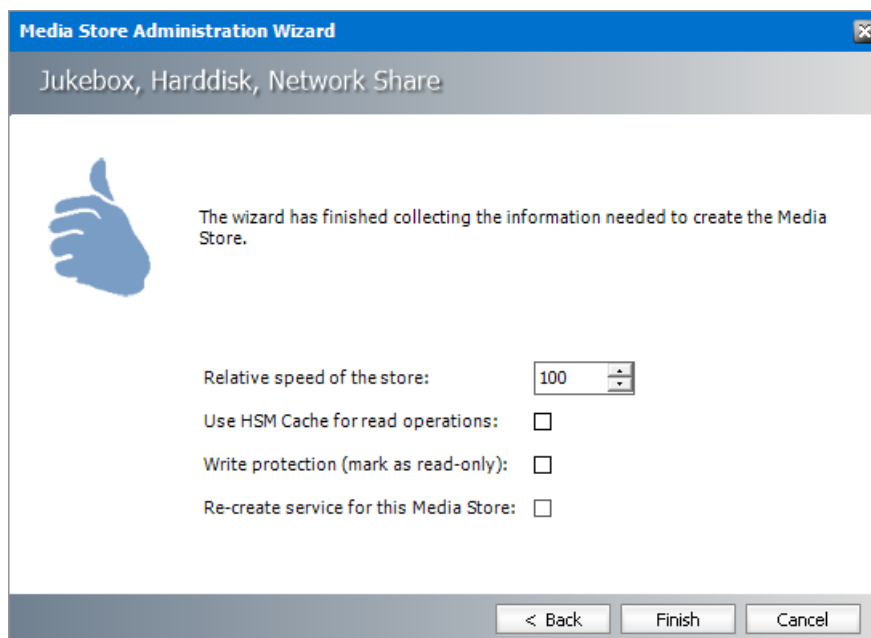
Media Store Administration Wizard

Jukebox, Harddisk, Network Share

The wizard has finished collecting the information needed to create the Media Store.

Relative speed of the store: 100

Use HSM Cache for read operations:

Write protection (mark as read-only):

Re-create service for this Media Store:

< Back

Finish

Cancel